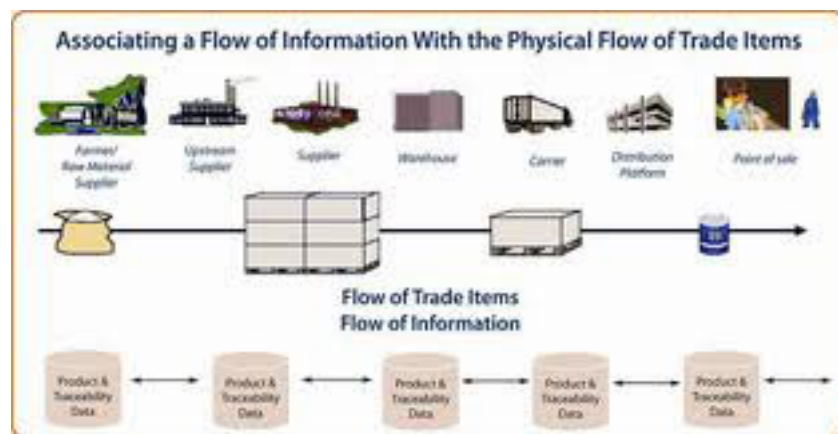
Associating a Flow of Information With the Physical Flow of Trade Items

Farmer/ Raw Material Supplier

Upstream Supplier

Supplier

Warehouse

Carrier

Distribution Platform

Point of sale

Flow of Trade Items
Flow of Information

Product & Traceability Data

Product & Traceability Data

Product & Traceability Data

Product & Traceability Data

Product & Traceability Data